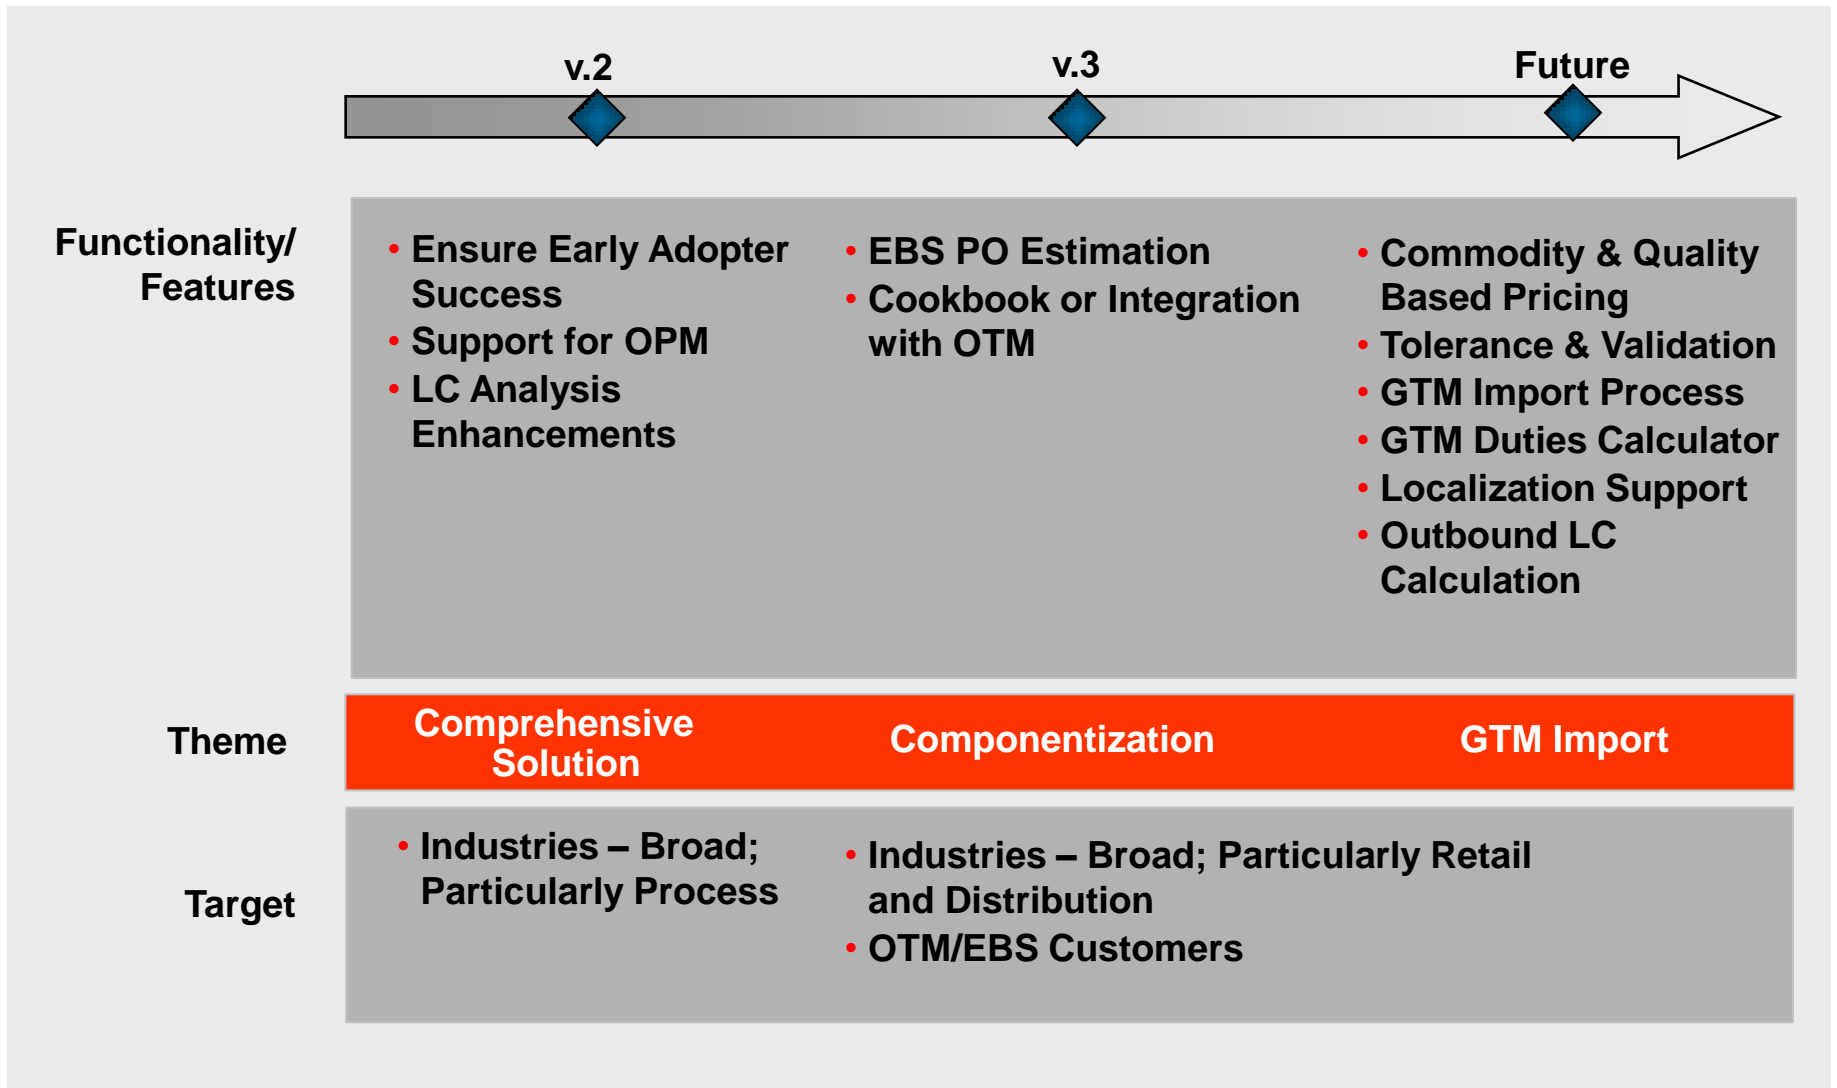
v.2

v.3

Future

Functionality/ Features

| | v.2 | v.3 | Future |
|---|---|---|---|
| Functionality/ Features | • Ensure Early Adopter Success<br>• Support for OPM<br>• LC Analysis Enhancements | • EBS PO Estimation<br>• Cookbook or Integration with OTM | • Commodity & Quality Based Pricing<br>• Tolerance & Validation<br>• GTM Import Process<br>• GTM Duties Calculator<br>• Localization Support<br>• Outbound LC Calculation |
| Theme | Comprehensive Solution | Componentization | GTM Import |
| Target | • Industries – Broad; Particularly Process | • Industries – Broad; Particularly Retail and Distribution<br>• OTM/EBS Customers | |